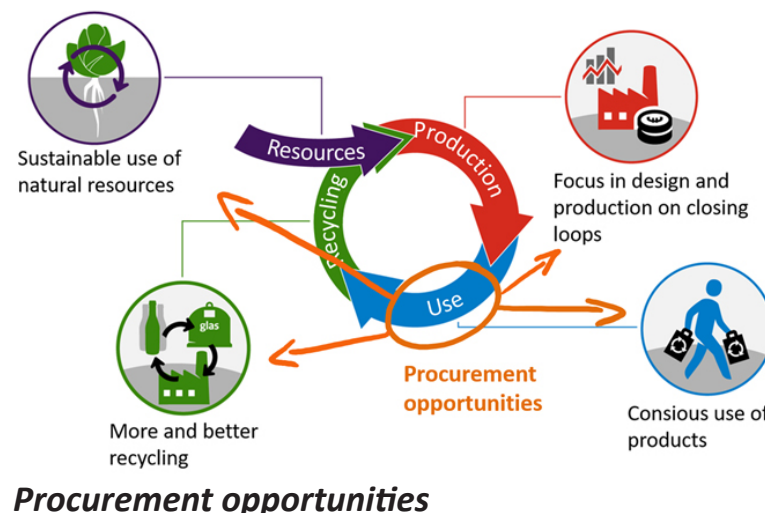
Sustainable use of natural resources

Resources

Production

Recycling

Use

glas

Focus in design and production on closing loops

More and better recycling

Procurement opportunities

Consious use of products

Procurement opportunities